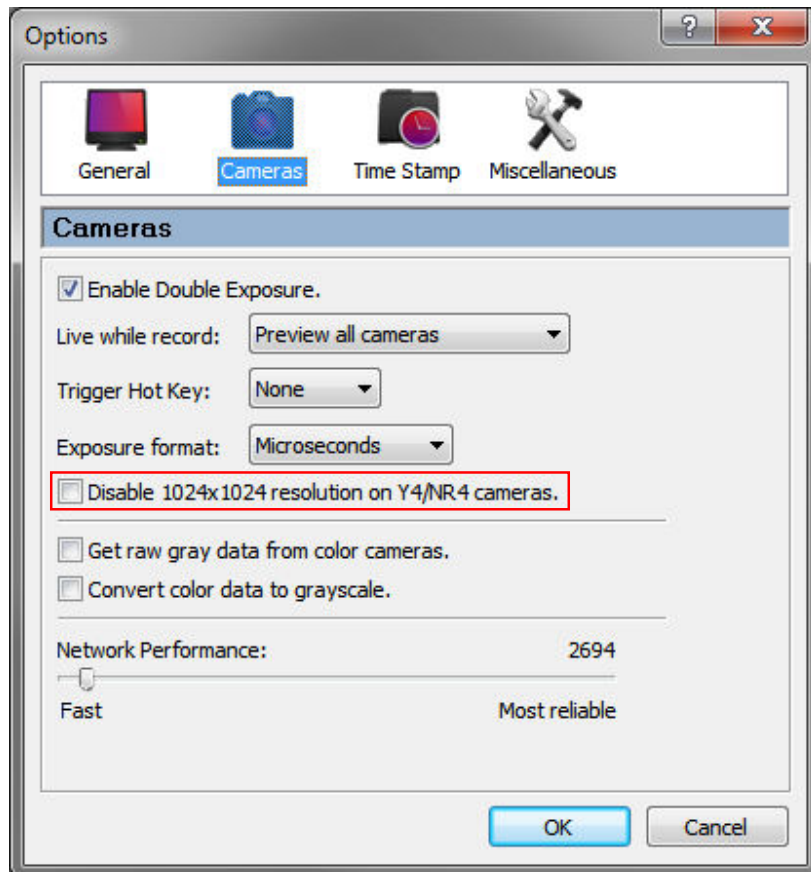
Options

?

X

General

Cameras

Time Stamp

Miscellaneous

Cameras

Enable Double Exposure.

Live while record: Preview all cameras

Trigger Hot Key: None

Exposure format: Microseconds

Disable 1024x1024 resolution on Y4/NR4 cameras.

Get raw gray data from color cameras.

Convert color data to grayscale.

Network Performance: 2694

Fast

Most reliable

OK

Cancel